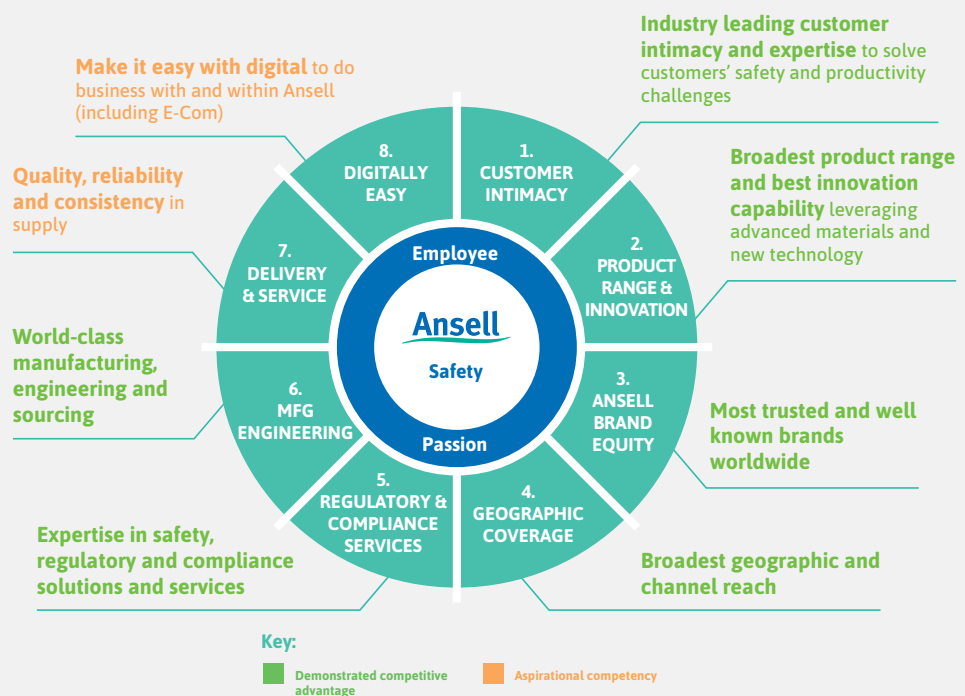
Make it easy with digital to do business with and within Ansell (including E-Com)

Industry leading customer intimacy and expertise to solve customers' safety and productivity challenges

Quality, reliability and consistency in supply

Broadest product range and best innovation capability leveraging advanced materials and new technology

World-class manufacturing, engineering and sourcing

Most trusted and well known brands worldwide

Expertise in safety, regulatory and compliance solutions and services

Broadest geographic and channel reach

8. DIGITALLY EASY

1. CUSTOMER INTIMACY

2. PRODUCT RANGE & INNOVATION

3. ANSELL BRAND EQUITY

4. GEOGRAPHIC COVERAGE

5. REGULATORY & COMPLIANCE SERVICES

6. MFG ENGINEERING

7. DELIVERY & SERVICE

Employee

Ansell

Safety

Passion

Key:

Demonstrated competitive advantage

Aspirational competency